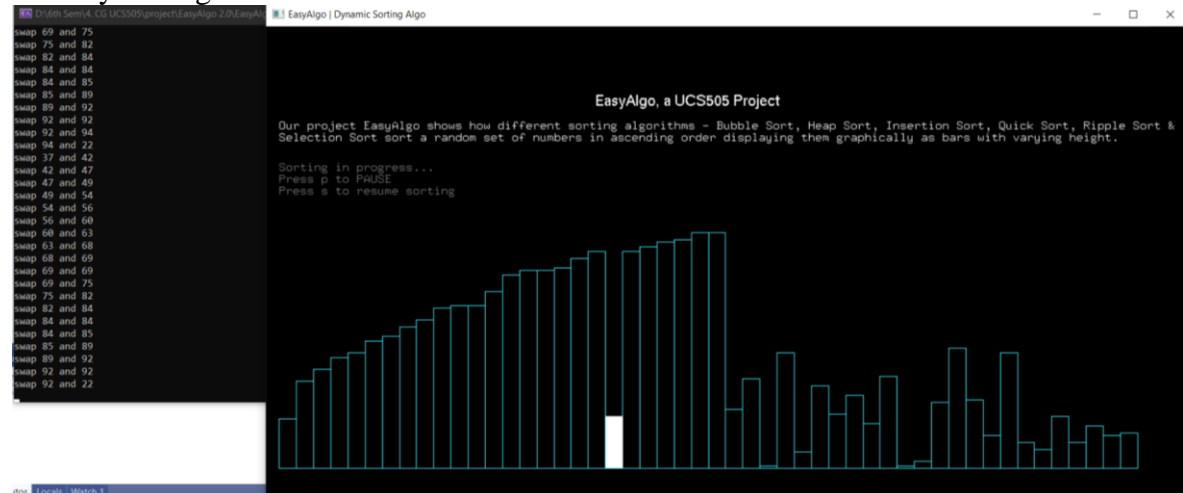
D:\6th Sem\4. CG UCS505\project\EasyAlgo 2.0\EasyAlg

swap 69 and 75
swap 75 and 82
swap 82 and 84
swap 84 and 84
swap 84 and 85
swap 85 and 89
swap 89 and 92
swap 92 and 92
swap 92 and 94
swap 94 and 22
swap 37 and 42
swap 42 and 47
swap 47 and 49
swap 49 and 54
swap 54 and 56
swap 56 and 60
swap 60 and 63
swap 63 and 68
swap 68 and 69
swap 69 and 69
swap 69 and 75
swap 75 and 82
swap 82 and 84
swap 84 and 84
swap 84 and 85
swap 85 and 89
swap 89 and 92
swap 92 and 92
swap 92 and 22

EasyAlgo | Dynamic Sorting Algo

EasyAlgo, a UCS505 Project

Our project EasyAlgo shows how different sorting algorithms - Bubble Sort, Heap Sort, Insertion Sort, Quick Sort, Ripple Sort & Selection Sort sort a random set of numbers in ascending order displaying them graphically as bars with varying height.

Sorting in progress...
Press p to PAUSE
Press s to resume sorting

Locals Watch 1